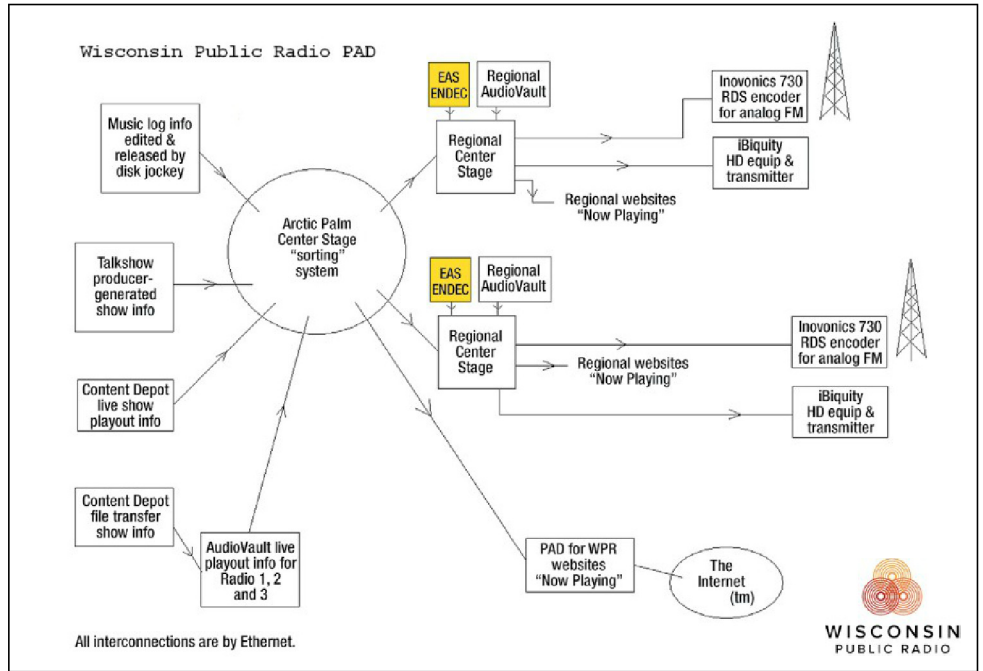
Wisconsin Public Radio PAD

Music log info edited & released by disk jockey

Talkshow producer-generated show info

Content Depot live show playout info

Content Depot file transfer show info

AudioVault live playout info for Radio 1, 2 and 3

Arctic Palm Center Stage "sorting" system

EAS ENDEC

Regional AudioVault

Regional Center Stage

Inovonics 730 RDS encoder for analog FM

iBiquity HD equip & transmitter

Regional websites "Now Playing"

EAS ENDEC

Regional AudioVault

Regional Center Stage

Regional websites "Now Playing"

Inovonics 730 RDS encoder for analog FM

iBiquity HD equip & transmitter

PAD for WPR websites "Now Playing"

The Internet (tm)

All interconnections are by Ethernet.

WISCONSIN PUBLIC RADIO